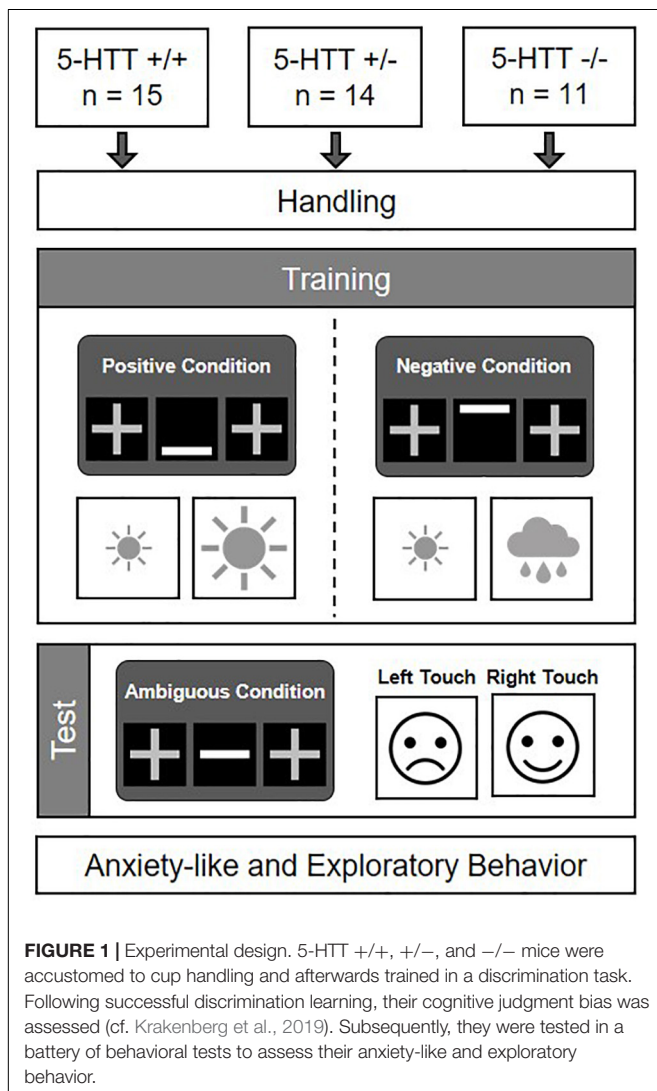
5-HTT +/+
n = 15

5-HTT +/-
n = 14

5-HTT -/-
n = 11

Handling

Training

Positive Condition

Negative Condition

Test

Ambiguous Condition

Left Touch

Right Touch

Anxiety-like and Exploratory Behavior

**FIGURE 1 |** Experimental design. 5-HTT +/+, +/−, and −/− mice were accustomed to cup handling and afterwards trained in a discrimination task. Following successful discrimination learning, their cognitive judgment bias was assessed (cf. Krakenberg et al., 2019). Subsequently, they were tested in a battery of behavioral tests to assess their anxiety-like and exploratory behavior.